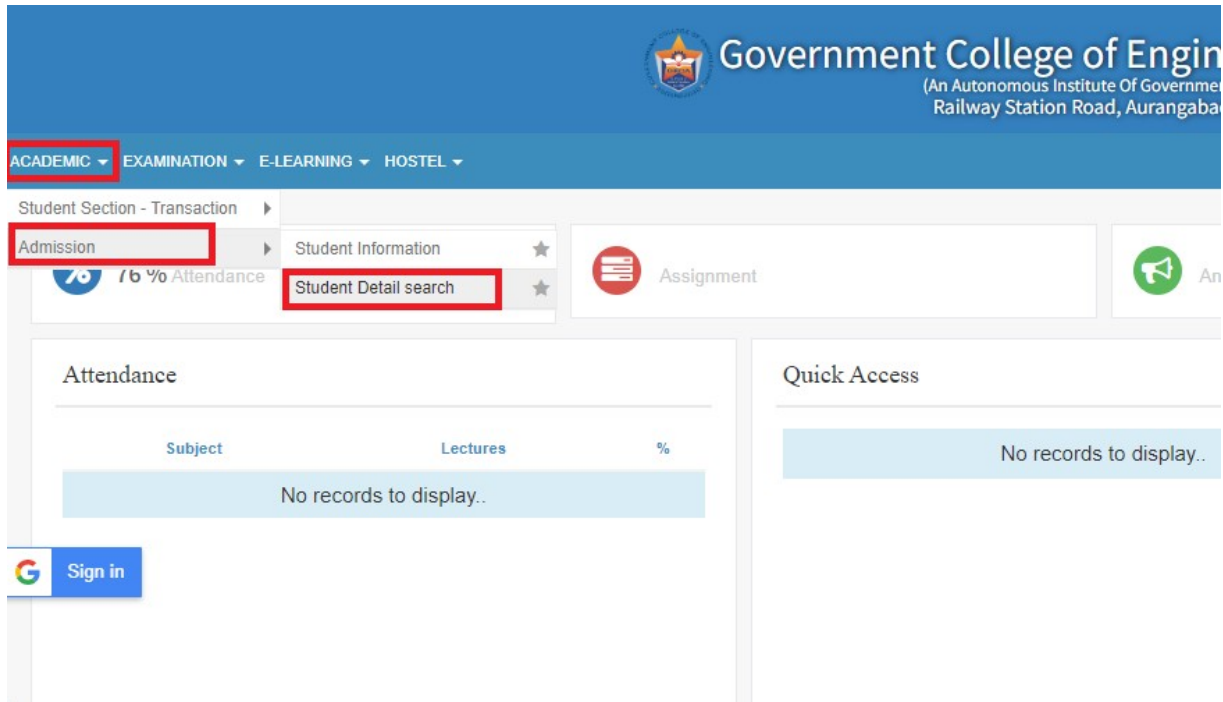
Government College of Engin
(An Autonomous Institute Of Governme
Railway Station Road, Aurangaba

ACADEMIC ▾ EXAMINATION ▾ E-LEARNING ▾ HOSTEL ▾

Student Section - Transaction
Admission
Student Information
Student Detail search

76 % Attendance

Assignment

An

Attendance

| Subject | Lectures | % |
|---|---|---|
| No records to display.. | | |

Quick Access

No records to display..

Sign in